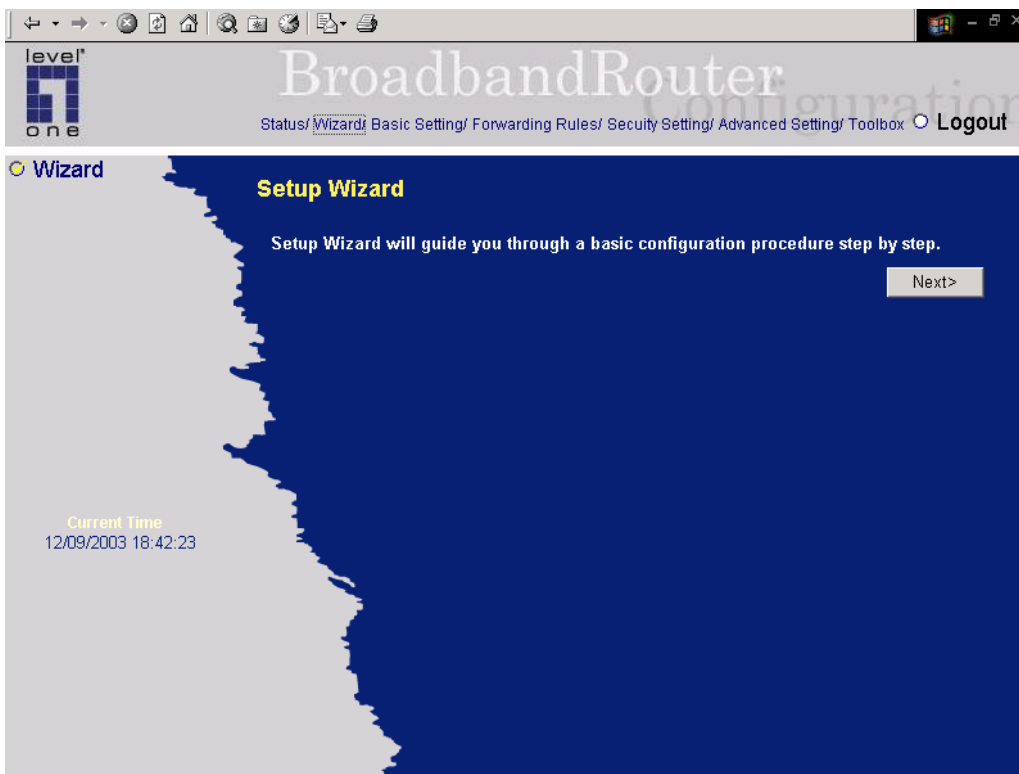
level one

BroadbandRouter
Configuration

Status/ Wizard/ Basic Setting/ Forwarding Rules/ Secuity Setting/ Advanced Setting/ Toolbox Logout

Wizard

Setup Wizard

Setup Wizard will guide you through a basic configuration procedure step by step.

Next>

Current Time
12/09/2003 18:42:23